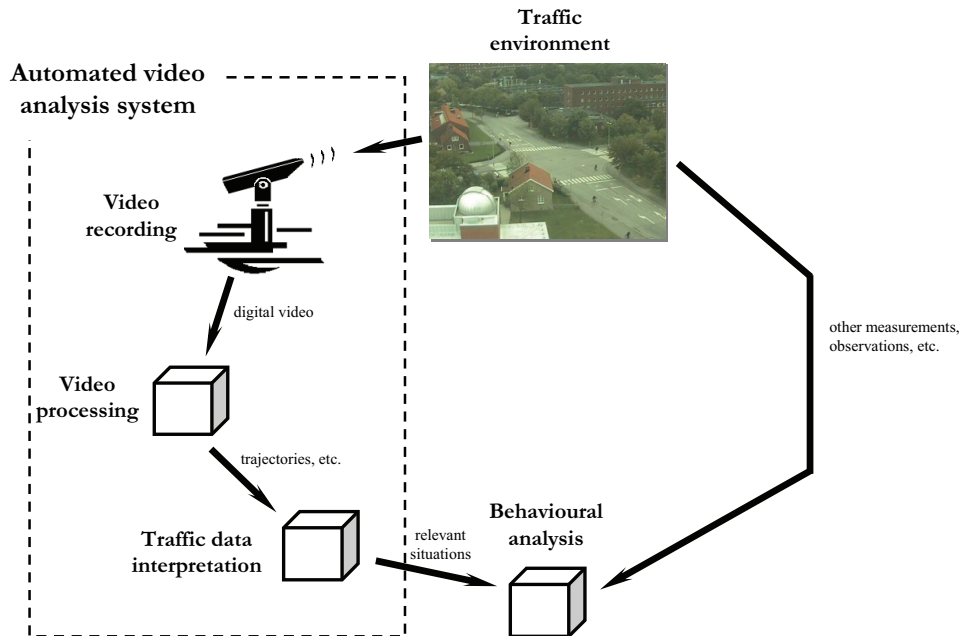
Traffic environment

Automated video analysis system

Video recording

digital video

Video processing

trajectories, etc.

Traffic data interpretation

relevant situations

Behavioural analysis

other measurements, observations, etc.